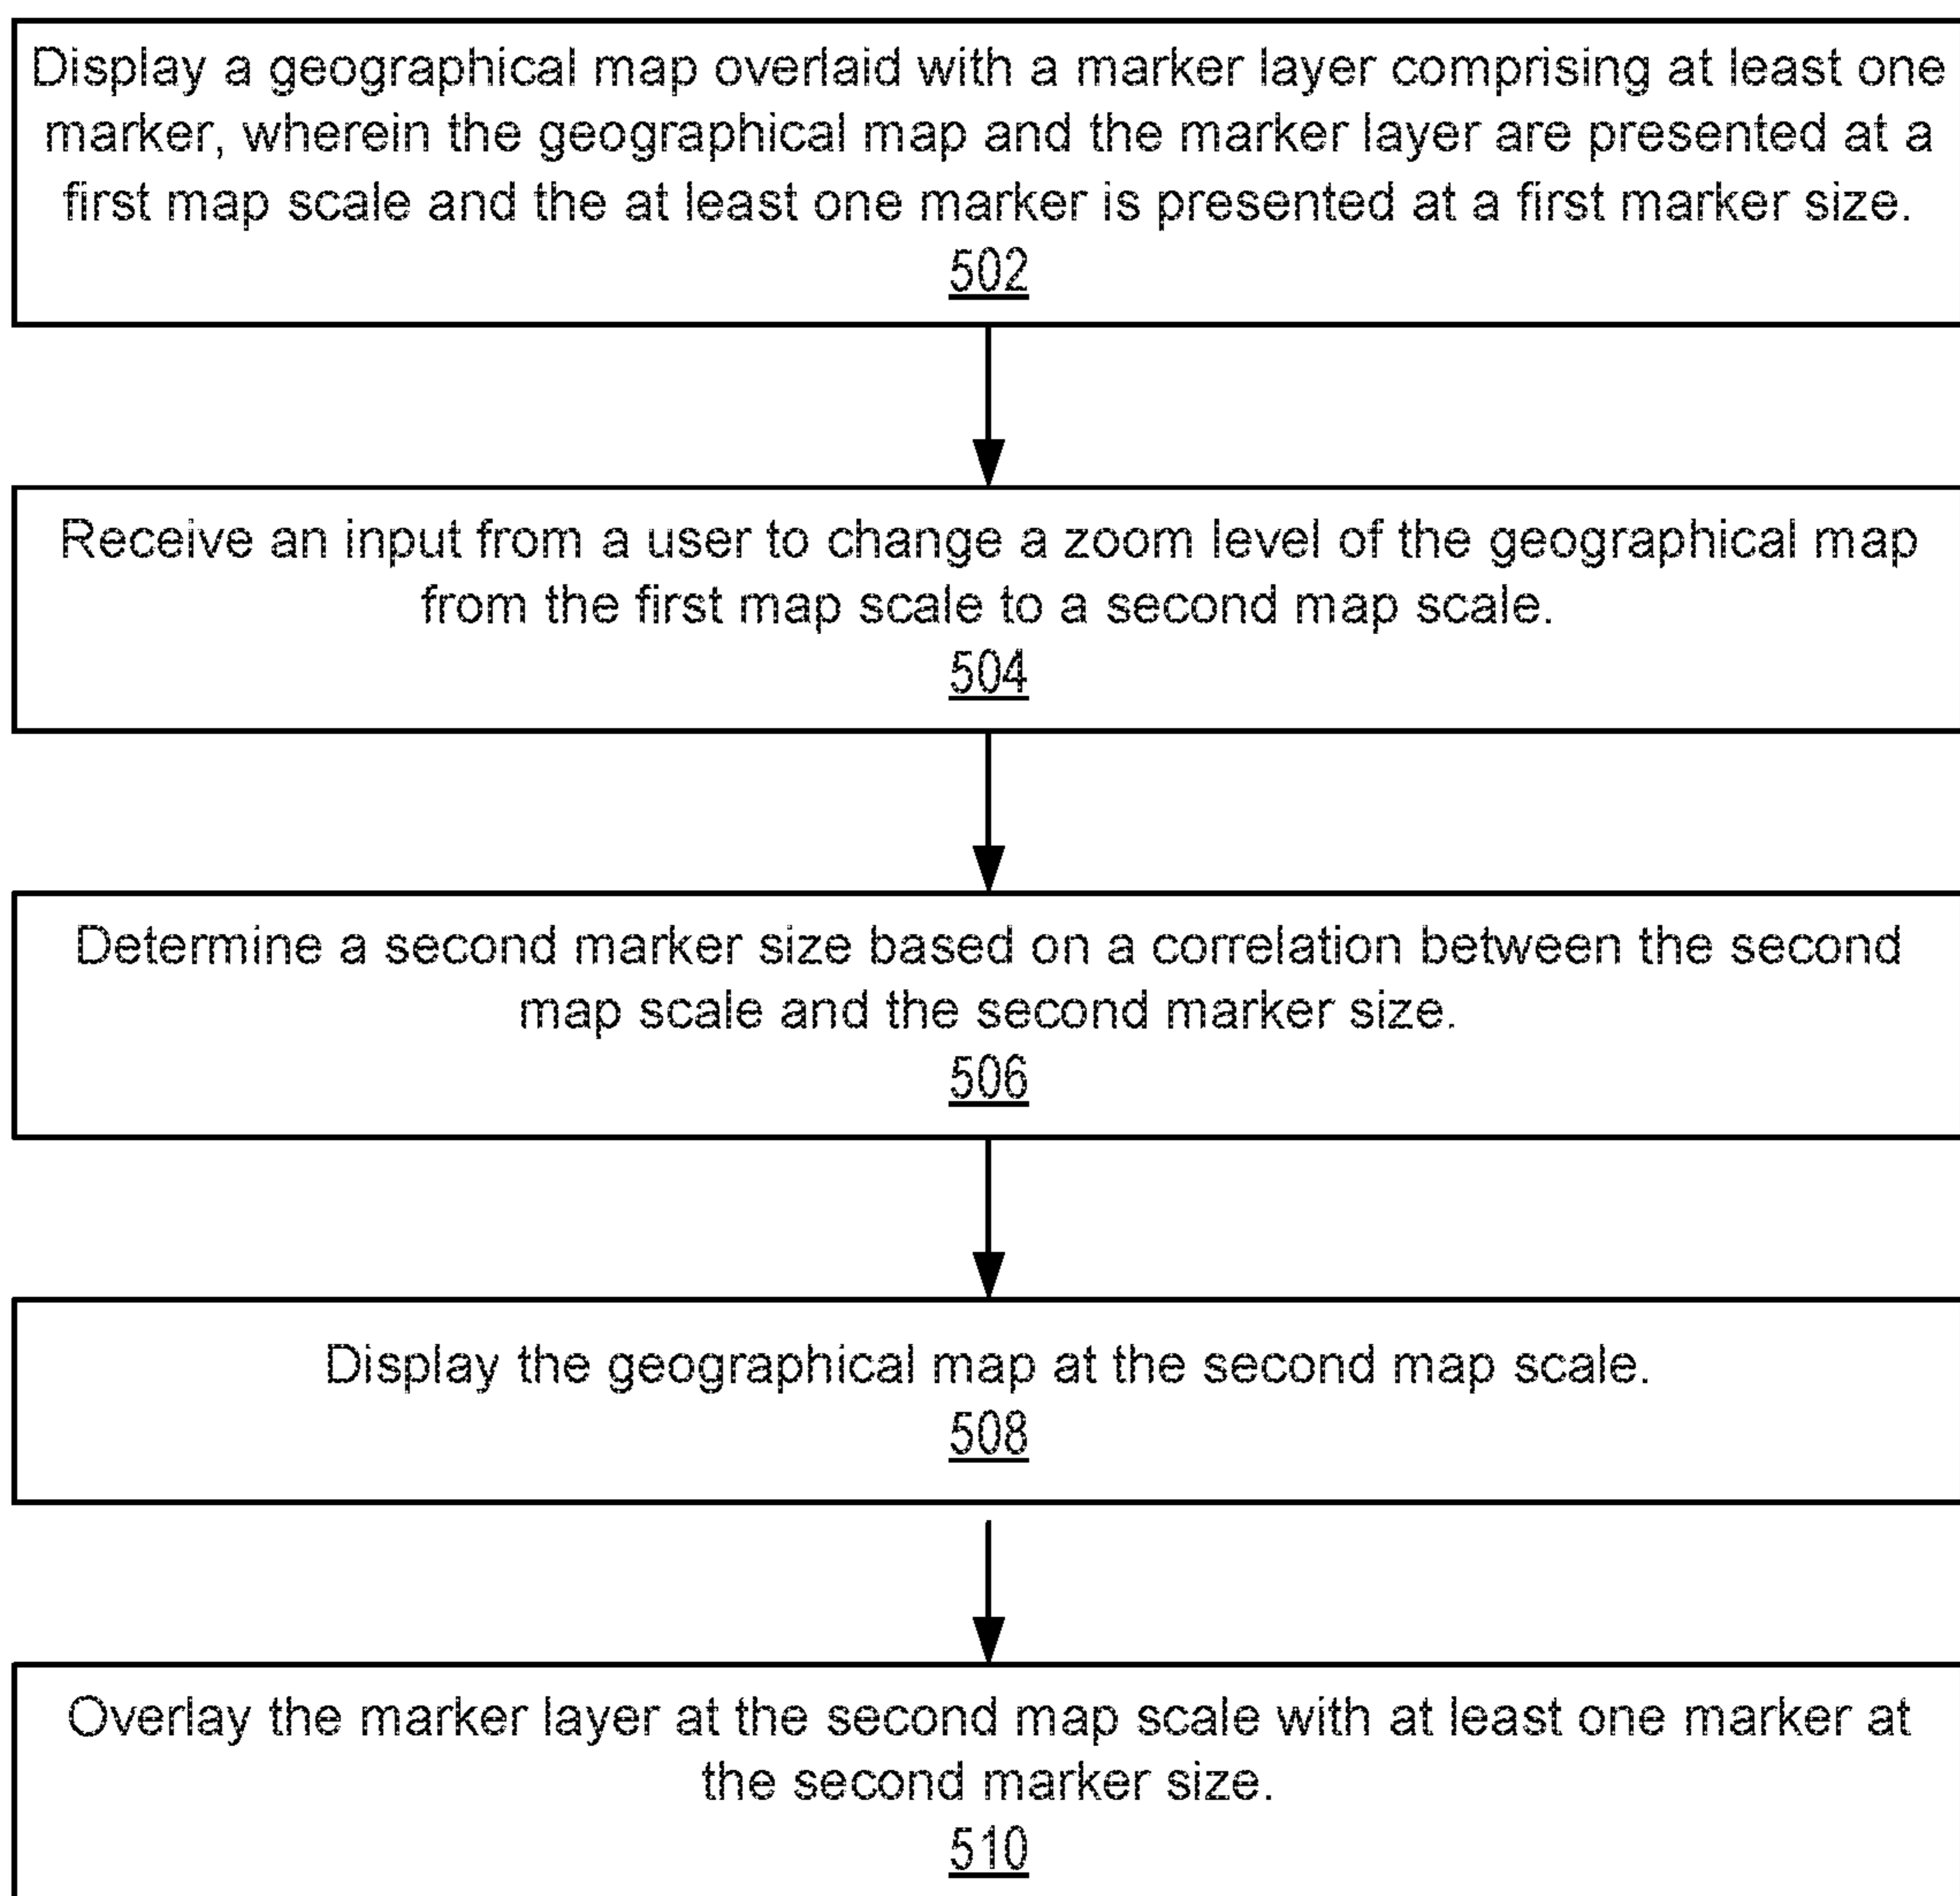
Display a geographical map overlaid with a marker layer comprising at least one marker, wherein the geographical map and the marker layer are presented at a first map scale and the at least one marker is presented at a first marker size.
502

Receive an input from a user to change a zoom level of the geographical map from the first map scale to a second map scale.
504

Determine a second marker size based on a correlation between the second map scale and the second marker size.
506

Display the geographical map at the second map scale.
508

Overlay the marker layer at the second map scale with at least one marker at the second marker size.
510